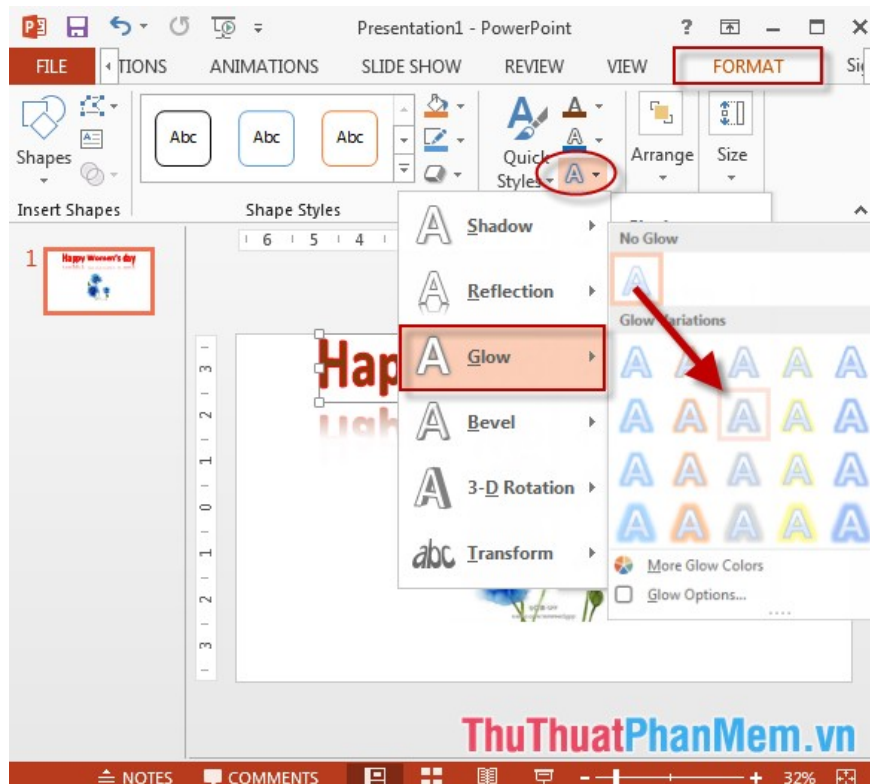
Presentation1 - PowerPoint

?

FILE

TIONS

ANIMATIONS

SLIDE SHOW

REVIEW

VIEW

FORMAT

Shapes

Abc

Abc

Abc

Quick Styles

Arrange

Size

Insert Shapes

Shape Styles

6 5 4

1

Happy Women's day

Hap

Shadow

Reflection

Glow

Bevel

3-D Rotation

Transform

No Glow

Glow Variations

More Glow Colors

Glow Options...

ThuThuatPhanMem.vn

NOTES

COMMENTS

32%